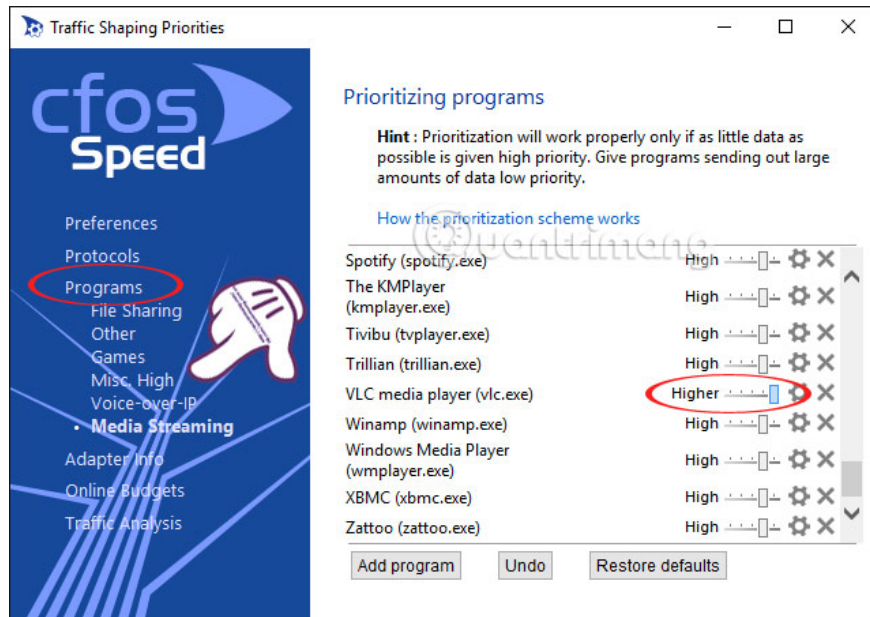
Traffic Shaping Priorities

cfos Speed

Preferences
Protocols
Programs
File Sharing
Other
Games
Misc. High
Voice-over-IP
• Media Streaming
Adapter Info
Online Budgets
Traffic Analysis

Prioritizing programs

**Hint** : Prioritization will work properly only if as little data as possible is given high priority. Give programs sending out large amounts of data low priority.

How the prioritization scheme works

Quantrimang

| | |
|---|---|
| Spotify (spotify.exe) | High |
| The KMPlayer (kmplayer.exe) | High |
| Tivibu (tvplayer.exe) | High |
| Trillian (trillian.exe) | High |
| VLC media player (vlc.exe) | Higher |
| Winamp (winamp.exe) | High |
| Windows Media Player (wmplayer.exe) | High |
| XBMC (xbmc.exe) | High |
| Zattoo (zattoo.exe) | High |

Add program
Undo
Restore defaults